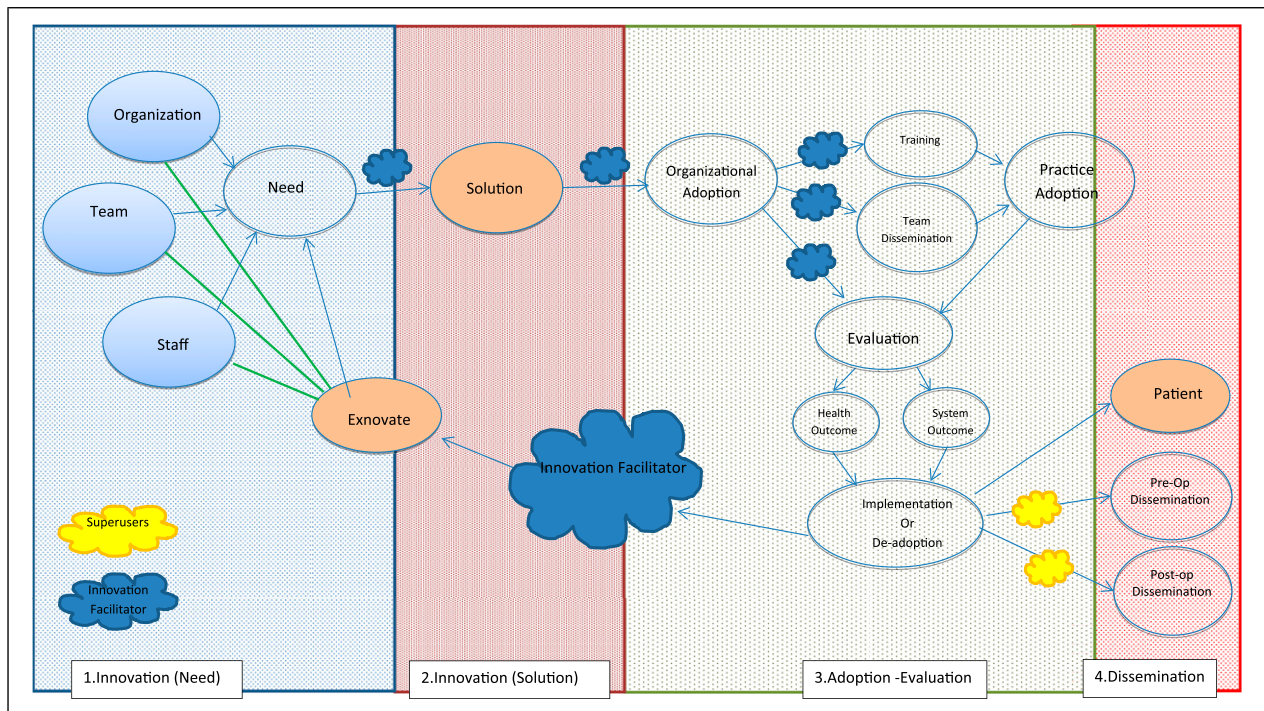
Organization

Team

Staff

Need

Exnovate

Superusers

Innovation Facilitator

Solution

Innovation Facilitator

Organizational Adoption

Training

Team Dissemination

Practice Adoption

Evaluation

Health Outcome

System Outcome

Implementation Or De-adoption

Patient

Pre-Op Dissemination

Post-op Dissemination

1.Innovation (Need)

2.Innovation (Solution)

3.Adoption -Evaluation

4.Dissemination